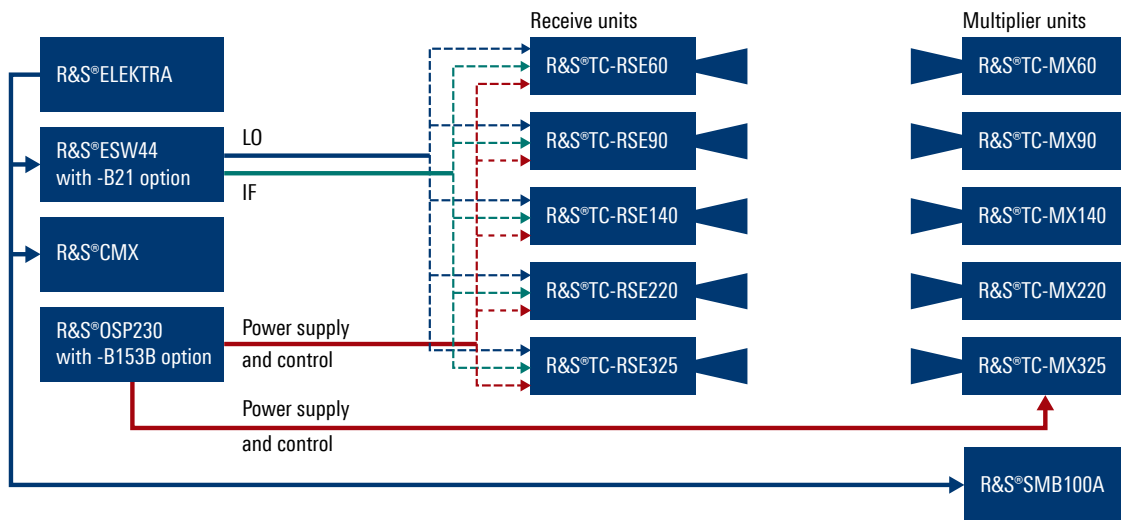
Receive units

Multiplier units

R&S®ELEKTRA

R&S®ESW44 with -B21 option

LO

IF

R&S®CMX

R&S®OSP230 with -B153B option

Power supply and control

Power supply and control

R&S®TC-RSE60

R&S®TC-RSE90

R&S®TC-RSE140

R&S®TC-RSE220

R&S®TC-RSE325

R&S®TC-MX60

R&S®TC-MX90

R&S®TC-MX140

R&S®TC-MX220

R&S®TC-MX325

R&S®SMB100A